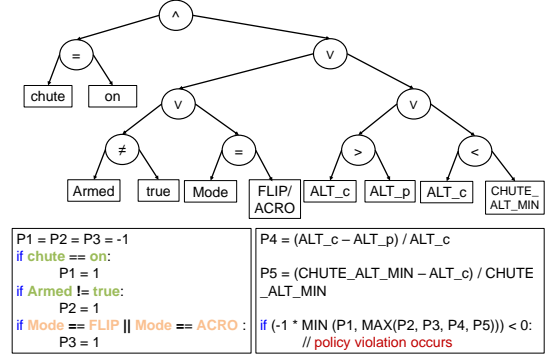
^

=

chute

on

v

v

v

≠

=

>

<

Armed

true

Mode

FLIP/ ACRO

ALT_c

ALT_p

ALT_c

CHUTE_ ALT_MIN

P1 = P2 = P3 = -1
if chute == on:
P1 = 1
if Armed != true:
P2 = 1
if Mode == FLIP || Mode == ACRO :
P3 = 1

P4 = (ALT_c – ALT_p) / ALT_c

P5 = (CHUTE_ALT_MIN – ALT_c) / CHUTE _ALT_MIN

if (-1 * MIN (P1, MAX(P2, P3, P4, P5))) < 0:
// policy violation occurs